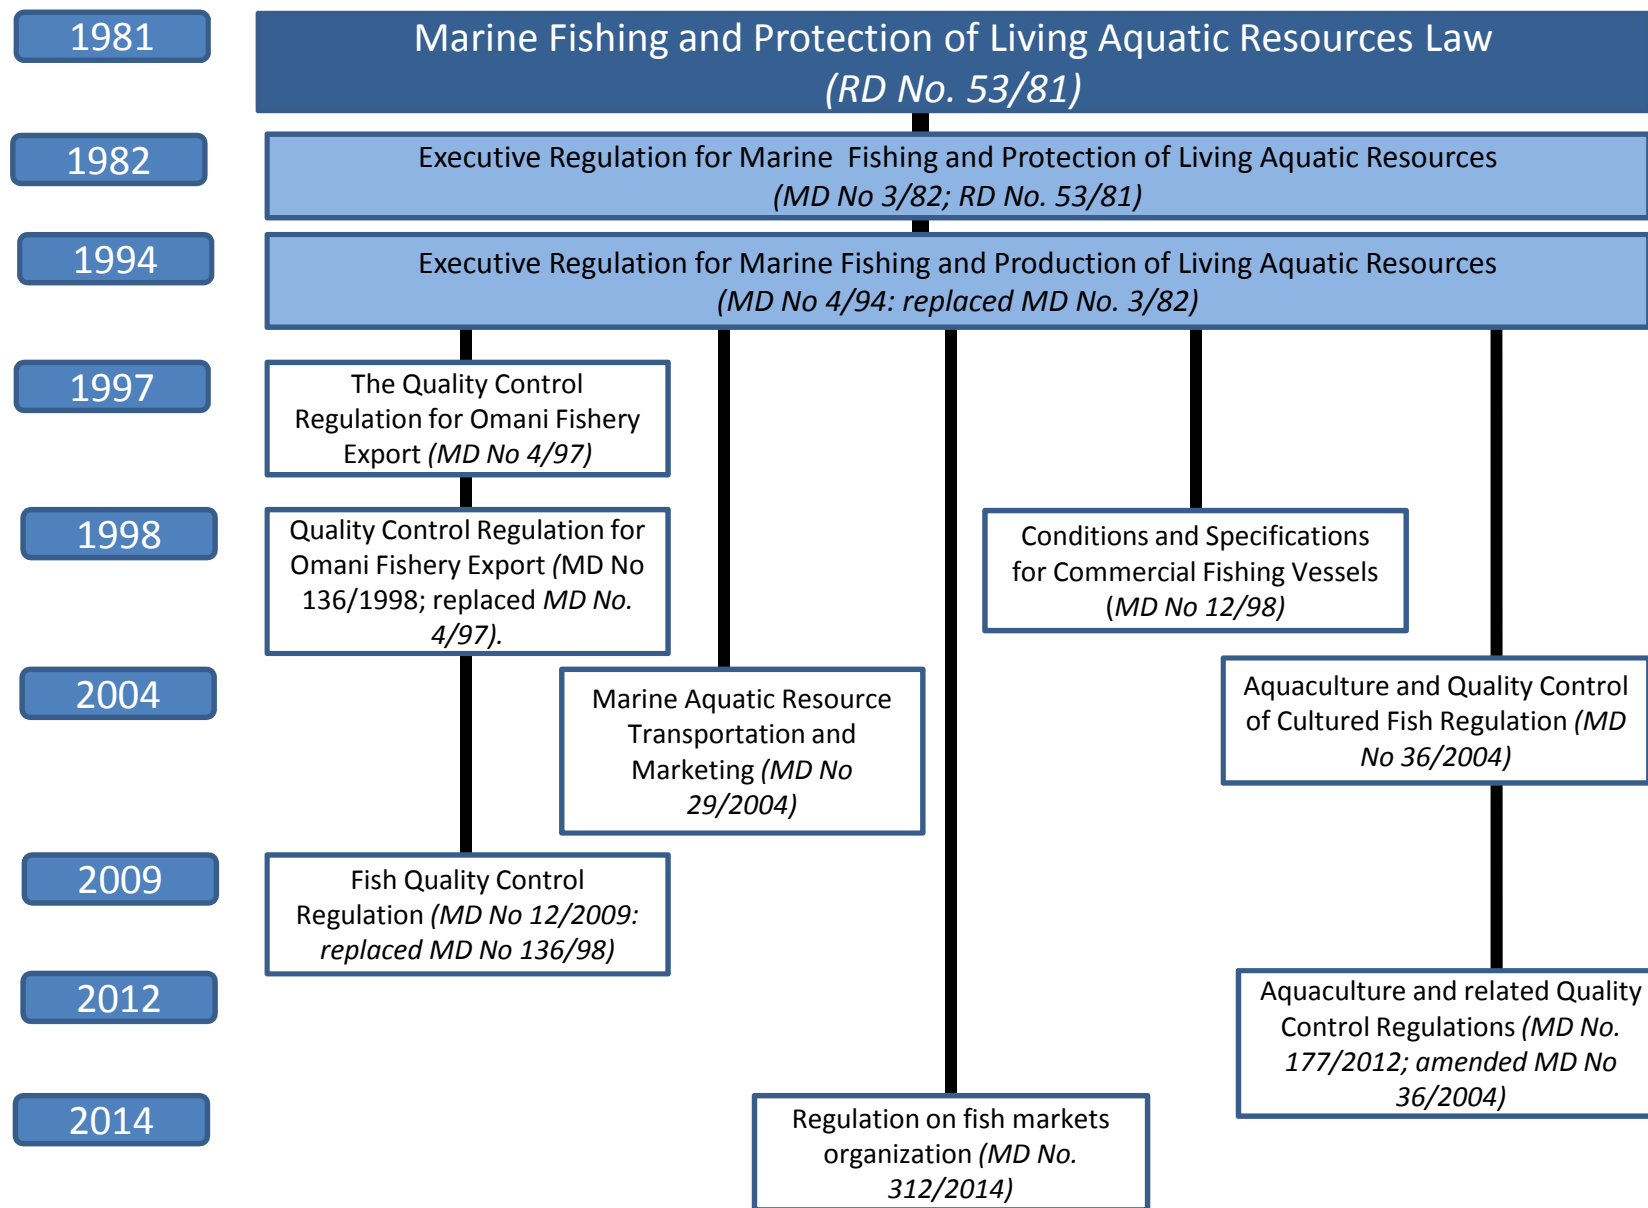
1981

Marine Fishing and Protection of Living Aquatic Resources Law (RD No. 53/81)

1982

Executive Regulation for Marine Fishing and Protection of Living Aquatic Resources (MD No 3/82; RD No. 53/81)

1994

Executive Regulation for Marine Fishing and Production of Living Aquatic Resources (MD No 4/94: replaced MD No. 3/82)

1997

The Quality Control Regulation for Omani Fishery Export (MD No 4/97)

1998

Quality Control Regulation for Omani Fishery Export (MD No 136/1998; replaced MD No. 4/97).

Conditions and Specifications for Commercial Fishing Vessels (MD No 12/98)

2004

Marine Aquatic Resource Transportation and Marketing (MD No 29/2004)

Aquaculture and Quality Control of Cultured Fish Regulation (MD No 36/2004)

2009

Fish Quality Control Regulation (MD No 12/2009: replaced MD No 136/98)

2012

Aquaculture and related Quality Control Regulations (MD No. 177/2012; amended MD No 36/2004)

2014

Regulation on fish markets organization (MD No. 312/2014)